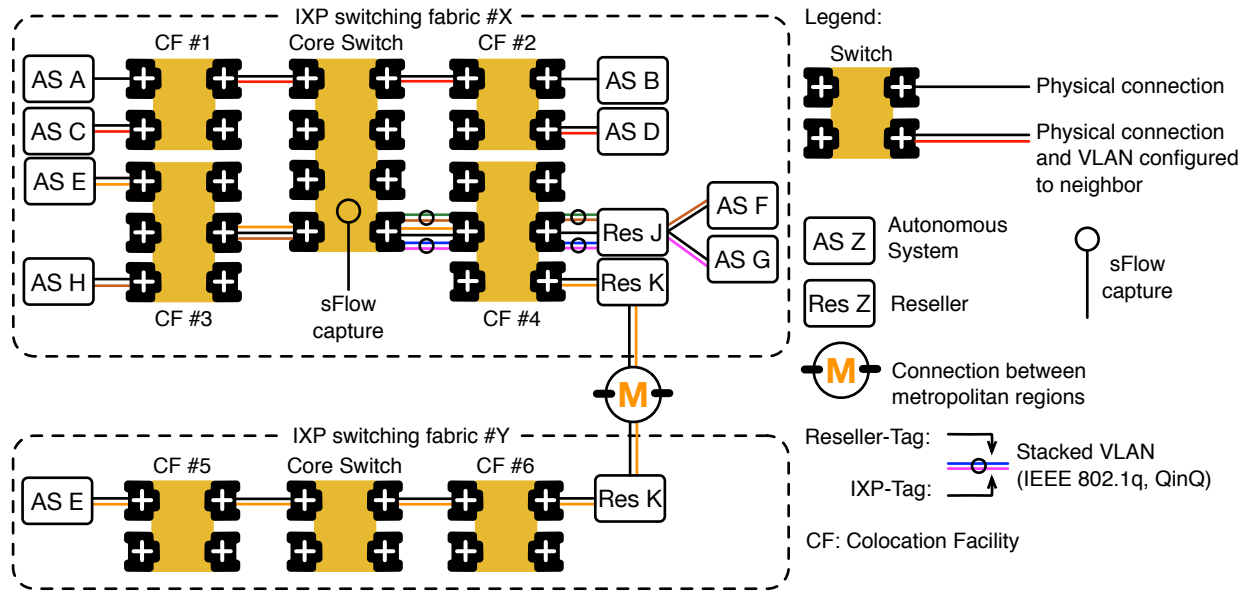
IXP switching fabric #X

CF #1
Core Switch
CF #2
AS A
AS B
AS C
AS D
AS E
AS F
Res J
AS G
AS H
Res K
CF #3
sFlow capture
CF #4

M

IXP switching fabric #Y
CF #5
Core Switch
CF #6
AS E
Res K

Legend:
Switch
Physical connection
Physical connection and VLAN configured to neighbor
AS Z
Autonomous System
sFlow capture
Res Z
Reseller
M
Connection between metropolitan regions
Reseller-Tag:
IXP-Tag:
Stacked VLAN (IEEE 802.1q, QinQ)
CF: Colocation Facility